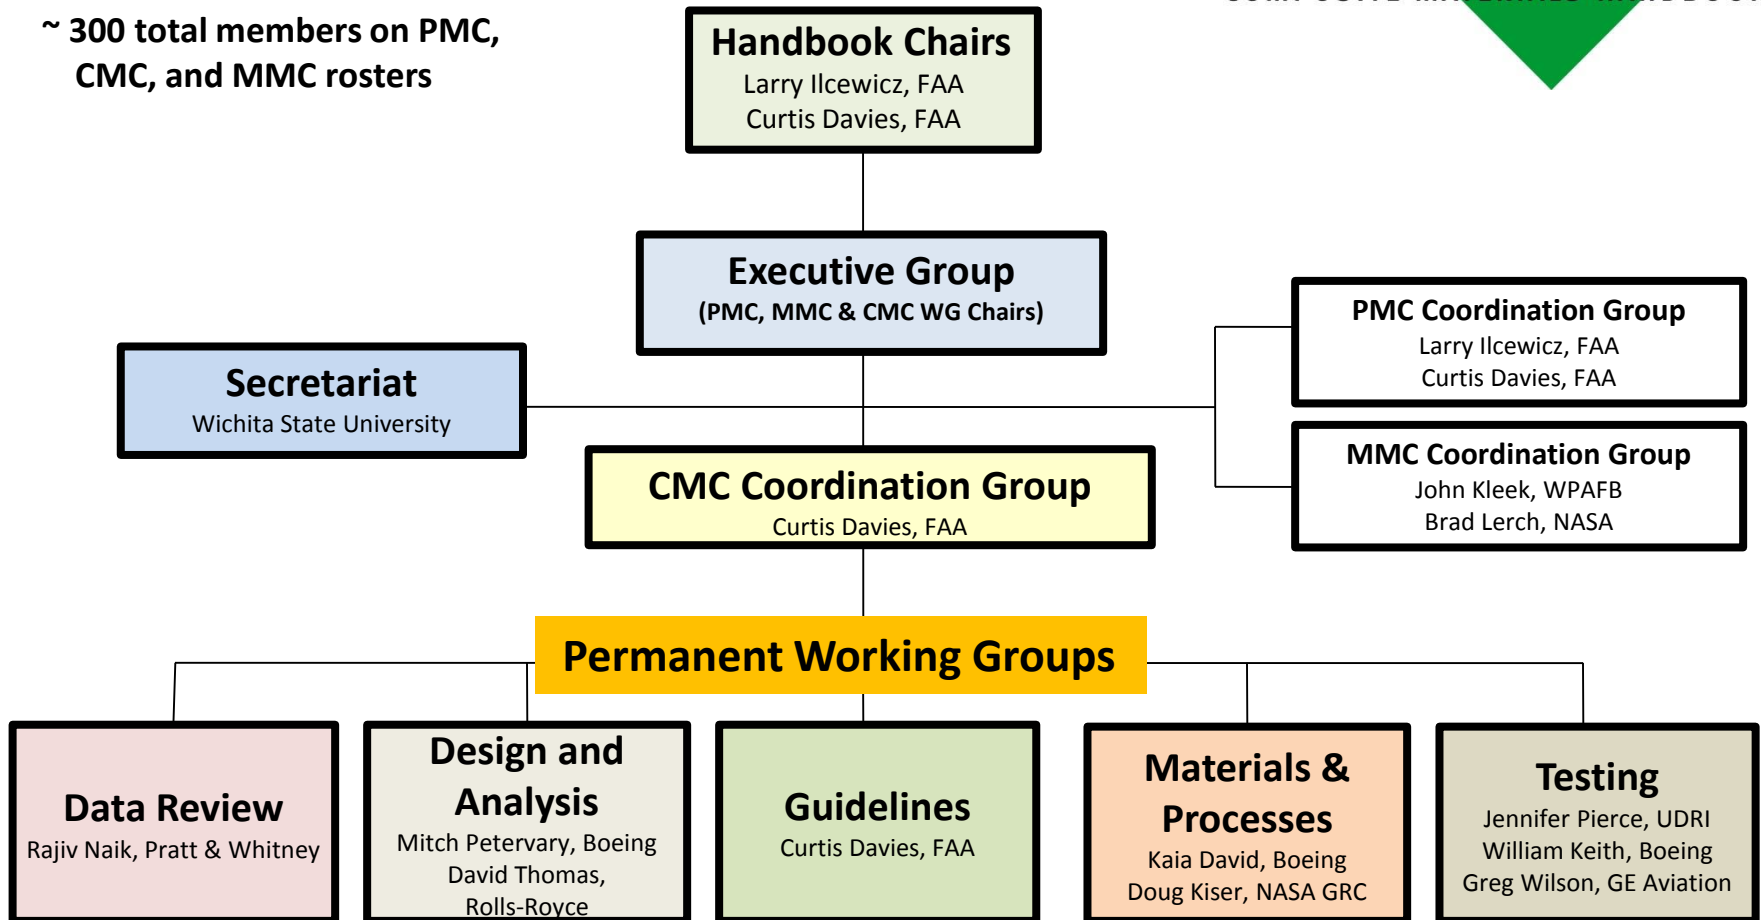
~ 300 total members on PMC, CMC, and MMC rosters

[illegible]

Handbook Chairs
Larry Ilcewicz, FAA
Curtis Davies, FAA

Executive Group
(PMC, MMC & CMC WG Chairs)

Secretariat
Wichita State University

PMC Coordination Group
Larry Ilcewicz, FAA
Curtis Davies, FAA

MMC Coordination Group
John Kleek, WPAFB
Brad Lerch, NASA

CMC Coordination Group
Curtis Davies, FAA

Permanent Working Groups

Data Review
Rajiv Naik, Pratt & Whitney

Design and Analysis
Mitch Petervary, Boeing
David Thomas, Rolls-Royce

Guidelines
Curtis Davies, FAA

Materials & Processes
Kaia David, Boeing
Doug Kiser, NASA GRC

Testing
Jennifer Pierce, UDRI
William Keith, Boeing
Greg Wilson, GE Aviation